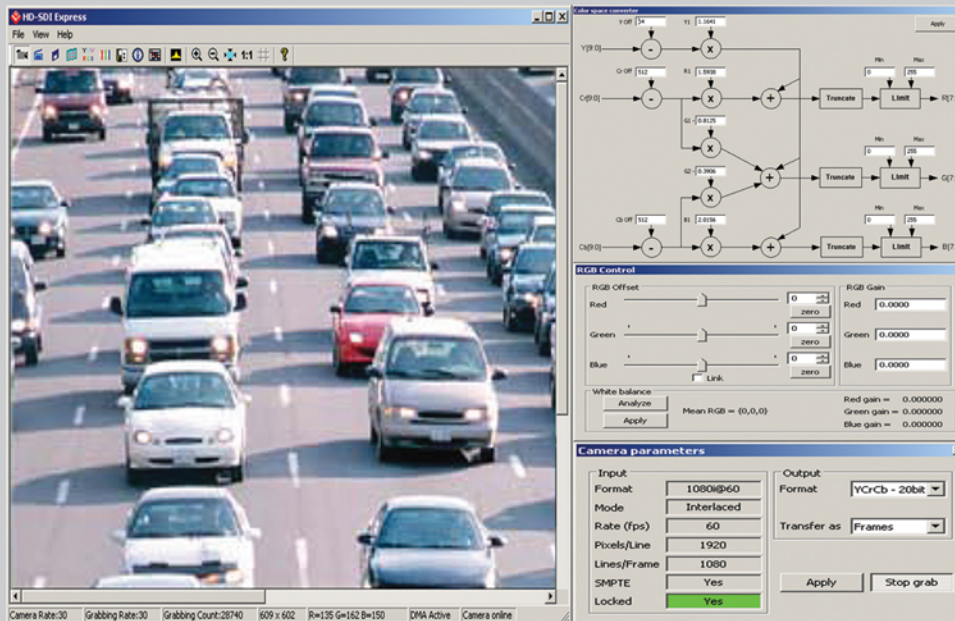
HD-SDI Express

File View Help

1:1

Camera Rate:30 Grabbing Rate:30 Grabbing Count:28740 609 x 602 R=135 G=162 B=150 DMA Active Camera online

Color space converter

Apply

Y Off 34
Y1 1.1641
Y[9:0]
Cr Off 512
R1 1.5938
Cr[9:0]
G1 -0.8125
G2 -0.3906
Cb Off 512
B1 2.0156
Cb[9:0]

Truncate
Limit
Min 0
Max 255
R[7
Truncate
Limit
Min 0
Max 255
G[7
Truncate
Limit
Min 0
Max 255
B[7

RGB Control

RGB Offset
Red 0 zero
Green 0 zero
Blue 0 zero
Link

RGB Gain
Red 0.0000
Green 0.0000
Blue 0.0000

White balance
Analyze
Apply
Mean RGB = (0,0,0)

Red gain = 0.000000
Green gain = 0.000000
Blue gain = 0.000000

Camera parameters

Input
| | |
|---|---|
| Format | 1080i@60 |
| Mode | Interlaced |
| Rate (fps) | 60 |
| Pixels/Line | 1920 |
| Lines/Frame | 1080 |
| SMPTE | Yes |
| Locked | Yes |

Output
Format YCrCb - 20bit
Transfer as Frames

Apply
Stop grab